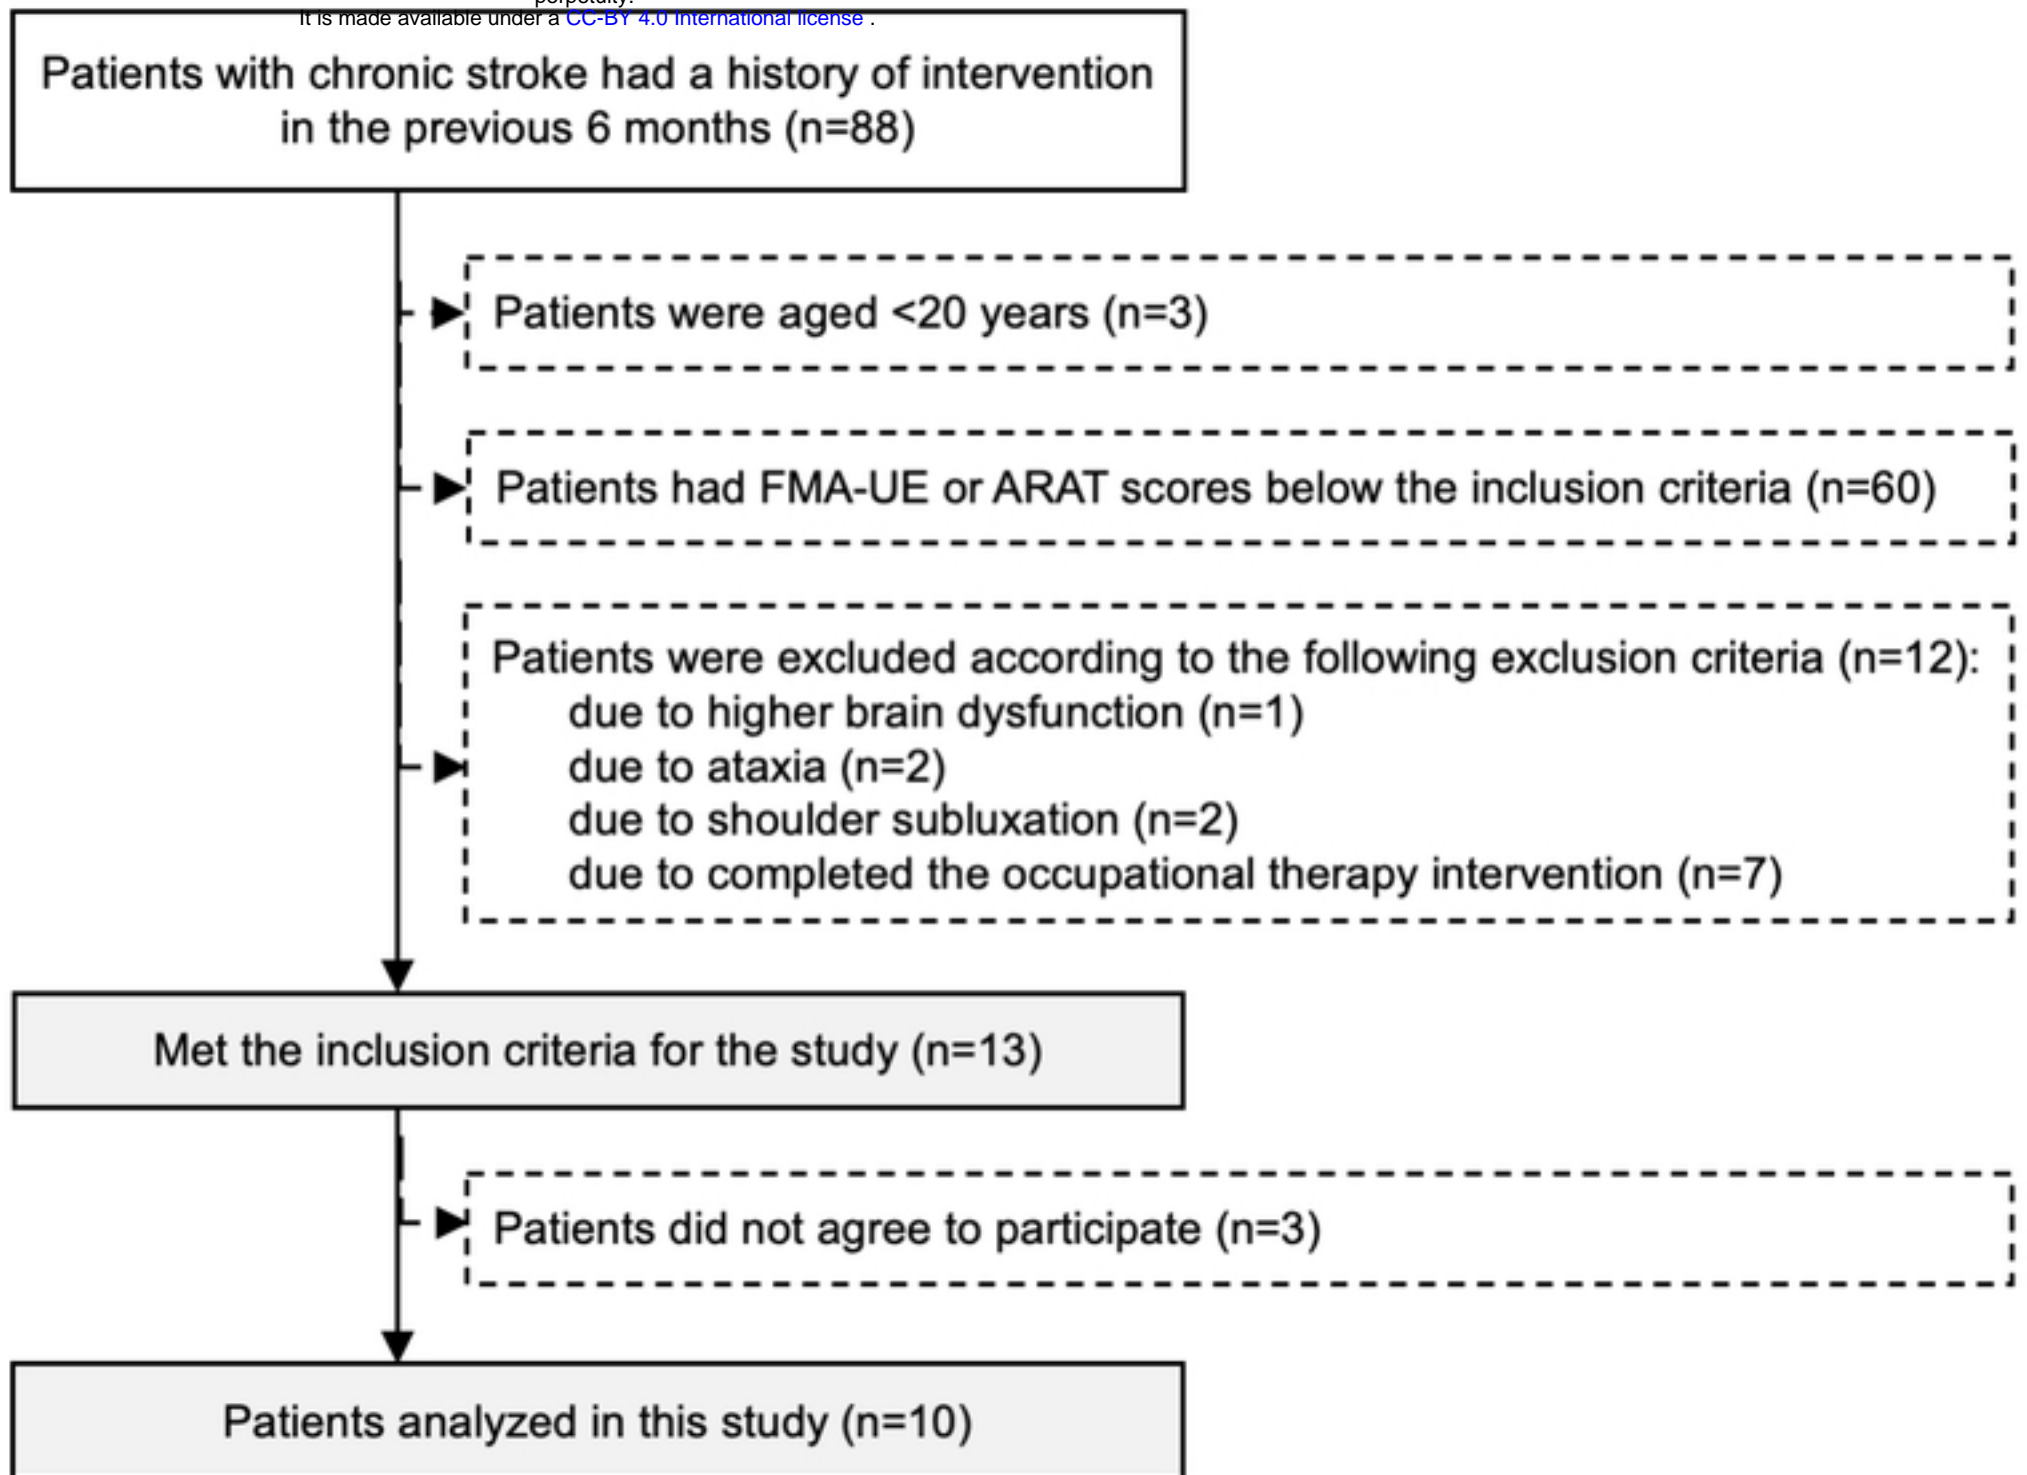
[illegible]
It is made available under a CC-BY 4.0 International license .

Patients with chronic stroke had a history of intervention in the previous 6 months (n=88)

Patients were aged <20 years (n=3)

Patients had FMA-UE or ARAT scores below the inclusion criteria (n=60)

Patients were excluded according to the following exclusion criteria (n=12):
due to higher brain dysfunction (n=1)
due to ataxia (n=2)
due to shoulder subluxation (n=2)
due to completed the occupational therapy intervention (n=7)

Met the inclusion criteria for the study (n=13)

Patients did not agree to participate (n=3)

Patients analyzed in this study (n=10)